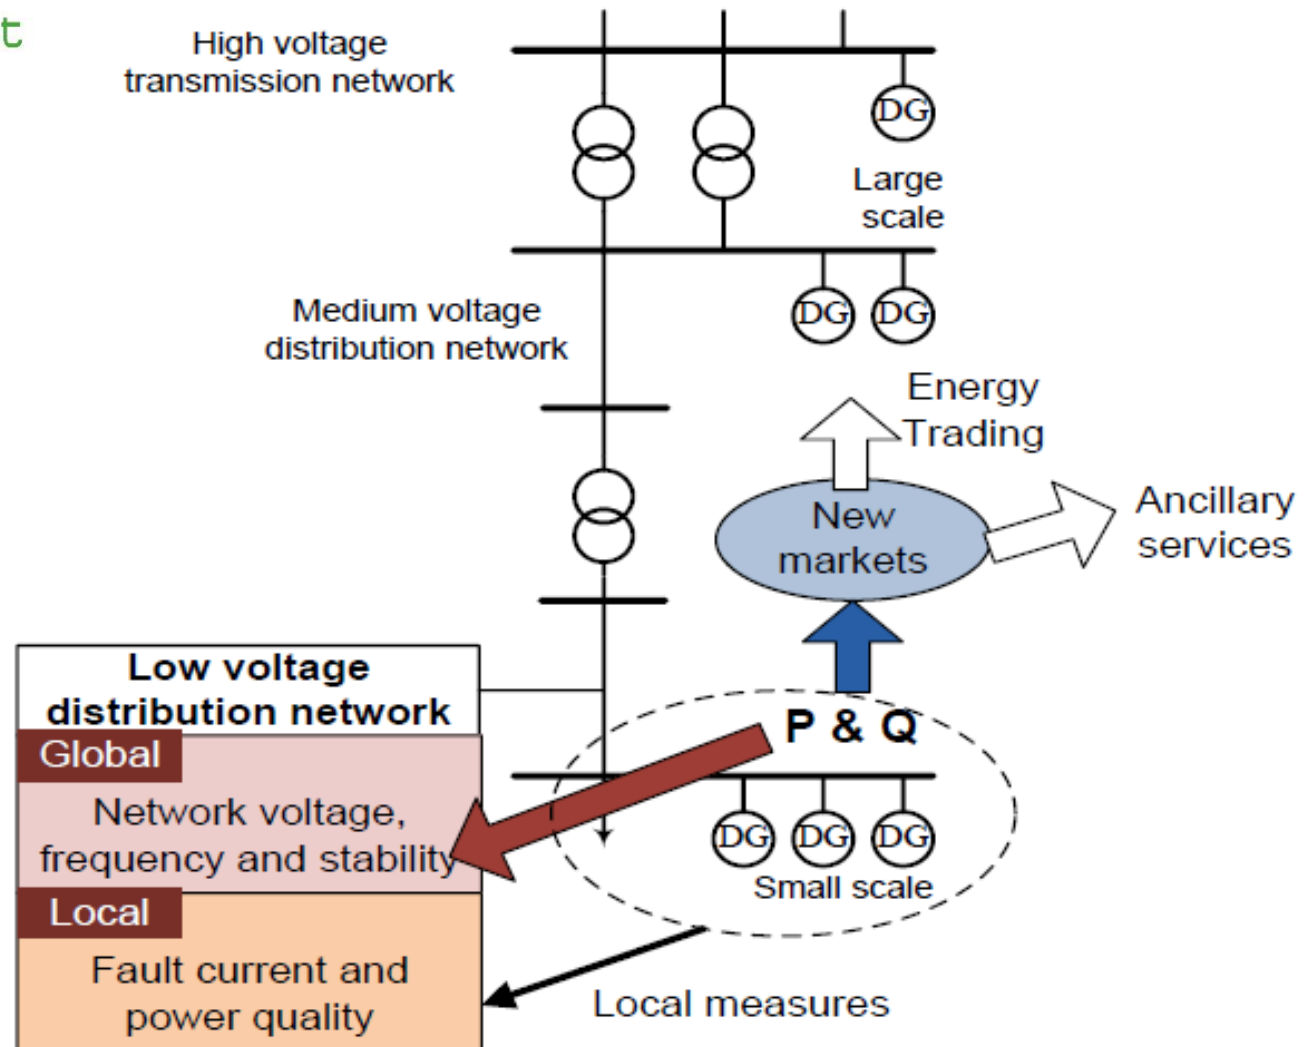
t

High voltage transmission network

DG

Large scale

Medium voltage distribution network

DG DG

Energy Trading

New markets

Ancillary services

Low voltage distribution network

Global

Network voltage, frequency and stability

P & Q

DG DG DG

Small scale

Local

Fault current and power quality

Local measures